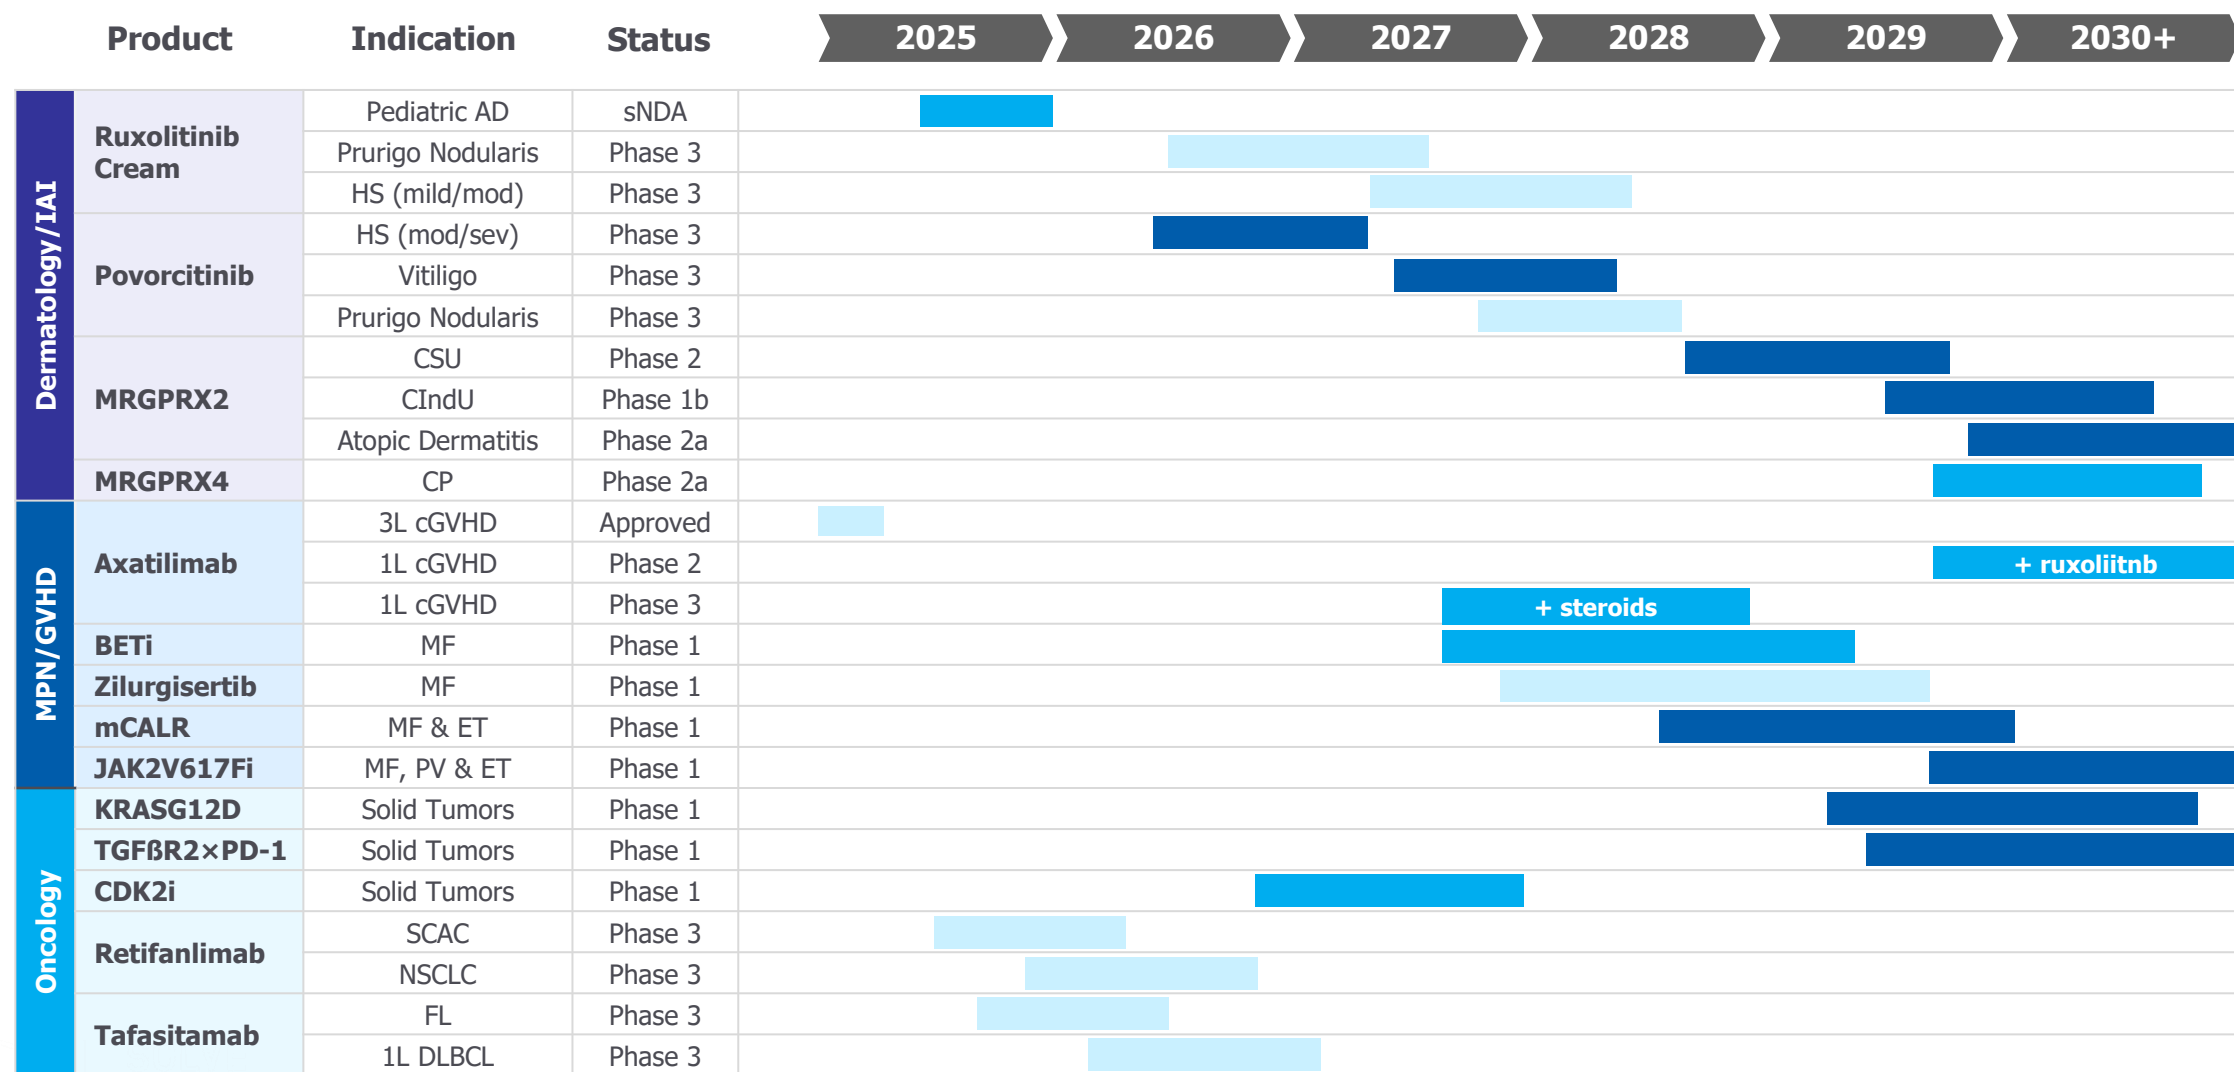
| | Product | Indication | Status | 2025 | 2026 | 2027 | 2028 | 2029 | 2030+ |
|---|---|---|---|---|---|---|---|---|---|
| Dermatology/IAI | Ruxolitinib Cream | Pediatric AD | sNDA | | | | | | |
| | | Prurigo Nodularis | Phase 3 | | | | | | |
| | | HS (mild/mod) | Phase 3 | | | | | | |
| | Povorcitinib | HS (mod/sev) | Phase 3 | | | | | | |
| | | Vitiligo | Phase 3 | | | | | | |
| | | Prurigo Nodularis | Phase 3 | | | | | | |
| | MRGPRX2 | CSU | Phase 2 | | | | | | |
| | | CIndU | Phase 1b | | | | | | |
| | | Atopic Dermatitis | Phase 2a | | | | | | |
| | MRGPRX4 | CP | Phase 2a | | | | | | |
| MPN/GVHD | Axatilimab | 3L cGVHD | Approved | | | | | | |
| | | 1L cGVHD | Phase 2 | | | | | | + ruxoliitnb |
| | | 1L cGVHD | Phase 3 | | | + steroids | | | |
| | BETi | MF | Phase 1 | | | | | | |
| | Zilurgisertib | MF | Phase 1 | | | | | | |
| | mCALR | MF & ET | Phase 1 | | | | | | |
| | JAK2V617Fi | MF, PV & ET | Phase 1 | | | | | | |
| Oncology | KRASG12D | Solid Tumors | Phase 1 | | | | | | |
| | TGFßR2×PD-1 | Solid Tumors | Phase 1 | | | | | | |
| | CDK2i | Solid Tumors | Phase 1 | | | | | | |
| | Retifanlimab | SCAC | Phase 3 | | | | | | |
| | | NSCLC | Phase 3 | | | | | | |
| | Tafasitamab | FL | Phase 3 | | | | | | |
| | | 1L DLBCL | Phase 3 | | | | | | |